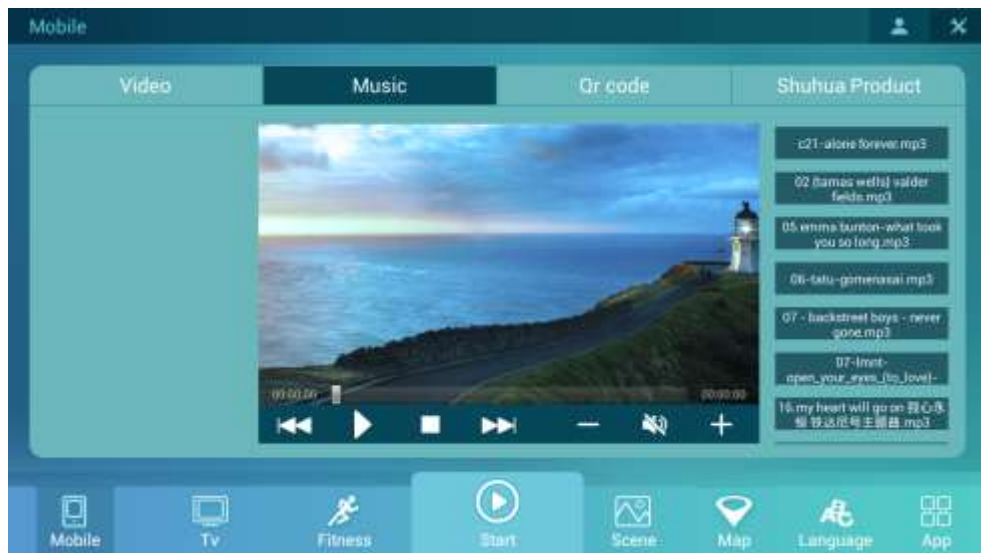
Mobile

Video

Music

Qr code

Shuhua Product

c21-alone forever.mp3

02 (tamas wells) valder fields.mp3

05.emma bunton-what took you so long.mp3

06-tatu-gomenasai.mp3

07 - backstreet boys - never gone.mp3

07-lmnt-open_your_eyes_(to_love)-

16.my heart will go on 我心永恒 铁达尼号主题曲.mp3

00:00:00

00:00:00

Mobile

Tv

Fitness

Start

Scene

Map

Language

App